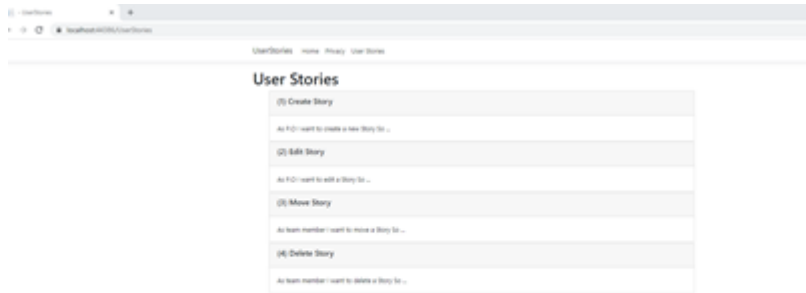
- UserStories

localhost:44395/UserStories

UserStories Home Privacy User Stories

User Stories

(1) Create Story

As P.O I want to create a new Story So ...

(2) Edit Story

As P.O I want to edit a Story So ...

(3) Move Story

As team member I want to move a Story So ...

(4) Delete Story

As team member I want to delete a Story So ...